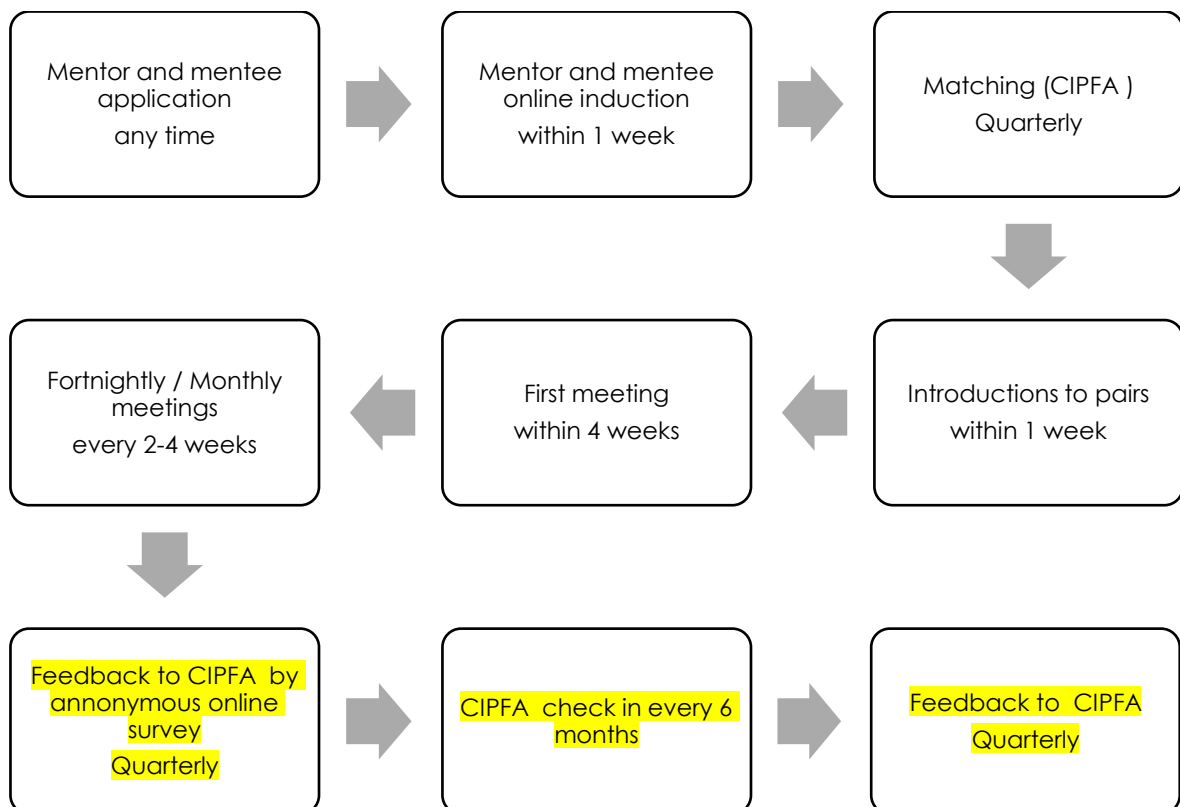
Mentor and mentee application
any time

Mentor and mentee online induction
within 1 week

Matching (CIPFA )
Quarterly

Introductions to pairs
within 1 week

First meeting
within 4 weeks

Fortnightly / Monthly meetings
every 2-4 weeks

Feedback to CIPFA by annonymous online survey
Quarterly

CIPFA check in every 6 months

Feedback to CIPFA
Quarterly